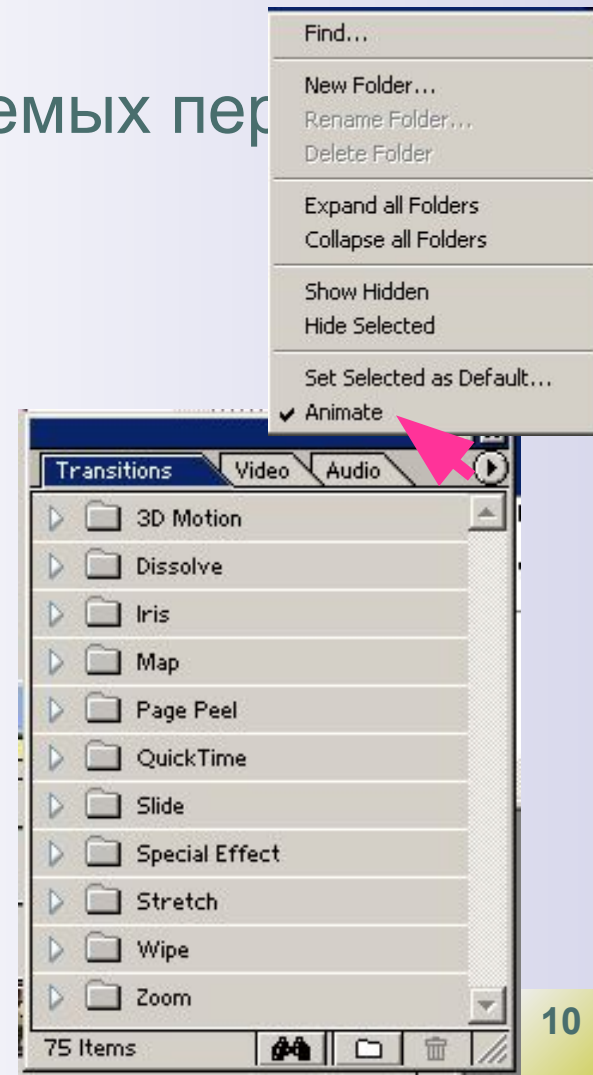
емых пер

Find...

New Folder...
Rename Folder...
Delete Folder

Expand all Folders
Collapse all Folders

Show Hidden
Hide Selected

Set Selected as Default...
✔ Animate

Transitions | Video | Audio

3D Motion
Dissolve
Iris
Map
Page Peel
QuickTime
Slide
Special Effect
Stretch
Wipe
Zoom

75 Items

10